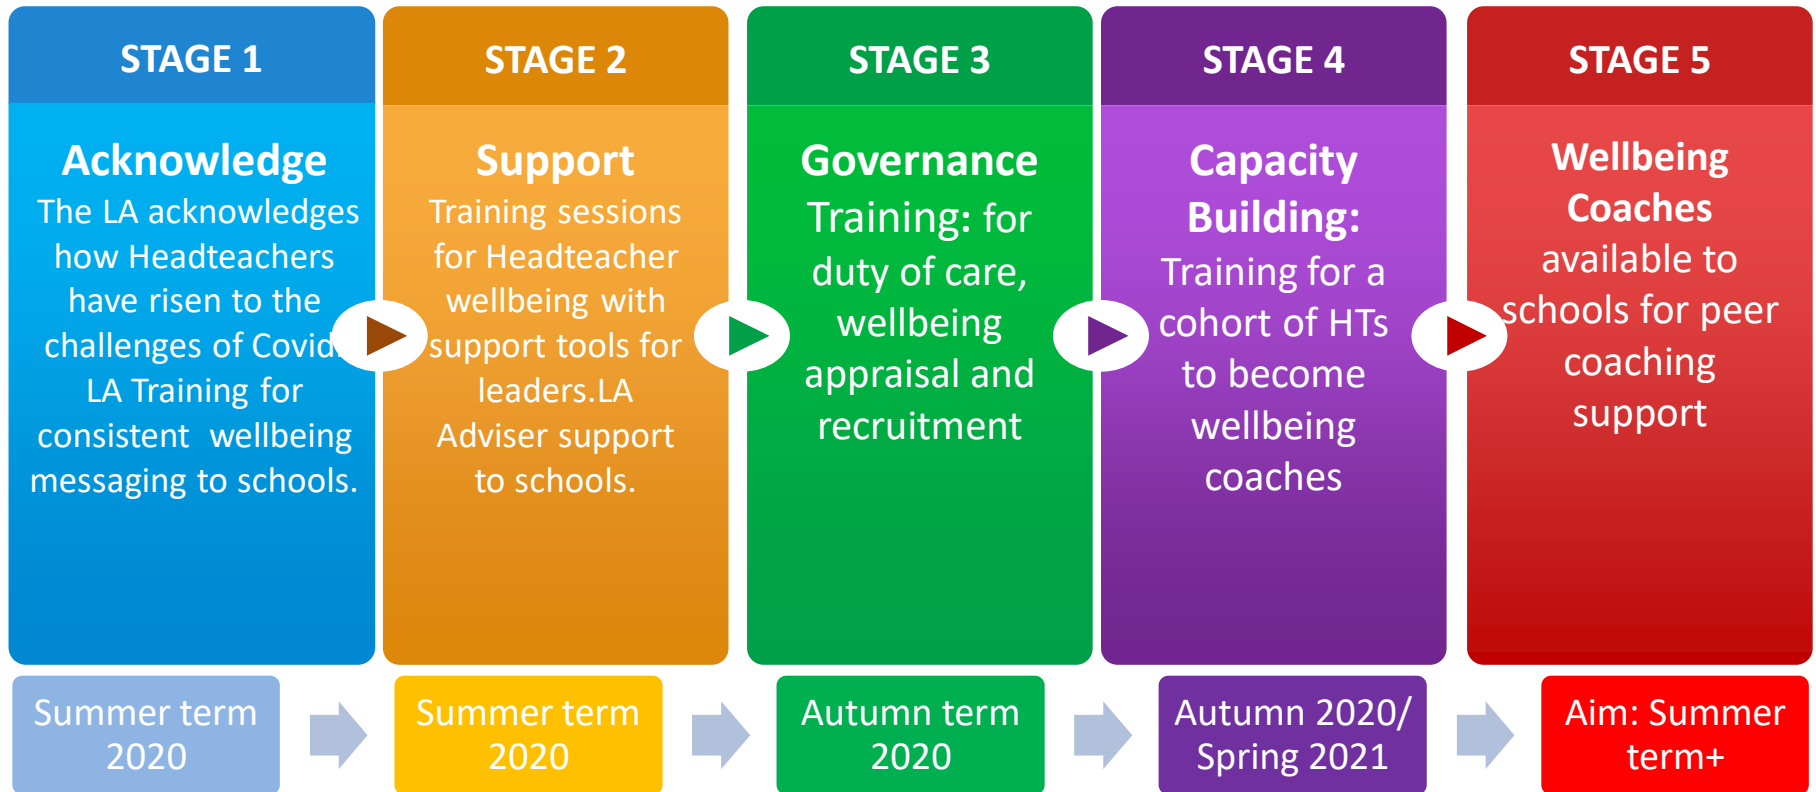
STAGE 1

Acknowledge
The LA acknowledges how Headteachers have risen to the challenges of Covid. LA Training for consistent wellbeing messaging to schools.

STAGE 2

Support
Training sessions for Headteacher wellbeing with support tools for leaders.LA Adviser support to schools.

STAGE 3

Governance
Training: for duty of care, wellbeing appraisal and recruitment

STAGE 4

Capacity Building:
Training for a cohort of HTs to become wellbeing coaches

STAGE 5

Wellbeing Coaches
available to schools for peer coaching support

Summer term 2020

Summer term 2020

Autumn term 2020

Autumn 2020/ Spring 2021

Aim: Summer term+